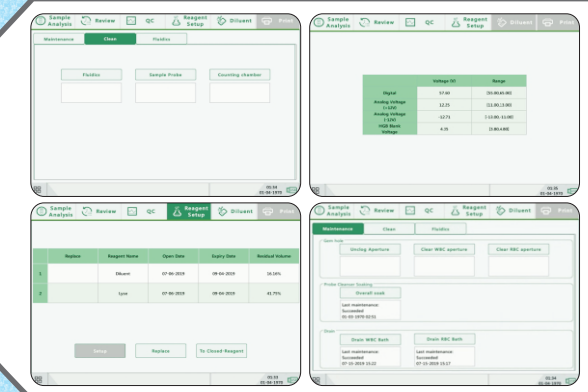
Sample Analysis | Review | QC | Reagent Setup | Diluent | Print

Maintenance | Clean | Fluidics

Fluidics | Sample Probe | Counting chamber

03:34
01-04-1970

Sample Analysis | Review | QC | Reagent Setup | Diluent | Print

| | Voltage (V) | Range |
|---|---|---|
| Digital | 57.40 | [55.00,65.00] |
| Analog Voltage (+12V) | 12.21 | [11.00,13.00] |
| Analog Voltage (-12V) | -12.71 | [-13.00,-11.00] |
| HGB Blank Voltage | 4.35 | [3.80,4.80] |

03:36
01-04-1970

Sample Analysis | Review | QC | Reagent Setup | Diluent | Print

| | Replace | Reagent Name | Open Date | Expiry Date | Residual Volume |
|---|---|---|---|---|---|
| 1 | | Diluent | 07-06-2019 | 09-04-2019 | 16.16% |
| 2 | | Lyse | 07-06-2019 | 09-04-2019 | 41.75% |

Setup | Replace | To Closed Reagent

03:33
01-04-1970

Sample Analysis | Review | QC | Reagent Setup | Diluent | Print

Maintenance | Clean | Fluidics

Open look
Unclog Aperture | Clear WBC aperture | Clear RBC aperture

Probe Cleanser Soaking
Overall soak
Last maintenance:
Succeeded
01-01-1970 02:51

Drain
Drain WBC Bath | Drain RBC Bath
Last maintenance:
Succeeded
07-15-2019 15:22
Last maintenance:
Succeeded
07-15-2019 15:17

03:34
01-04-1970